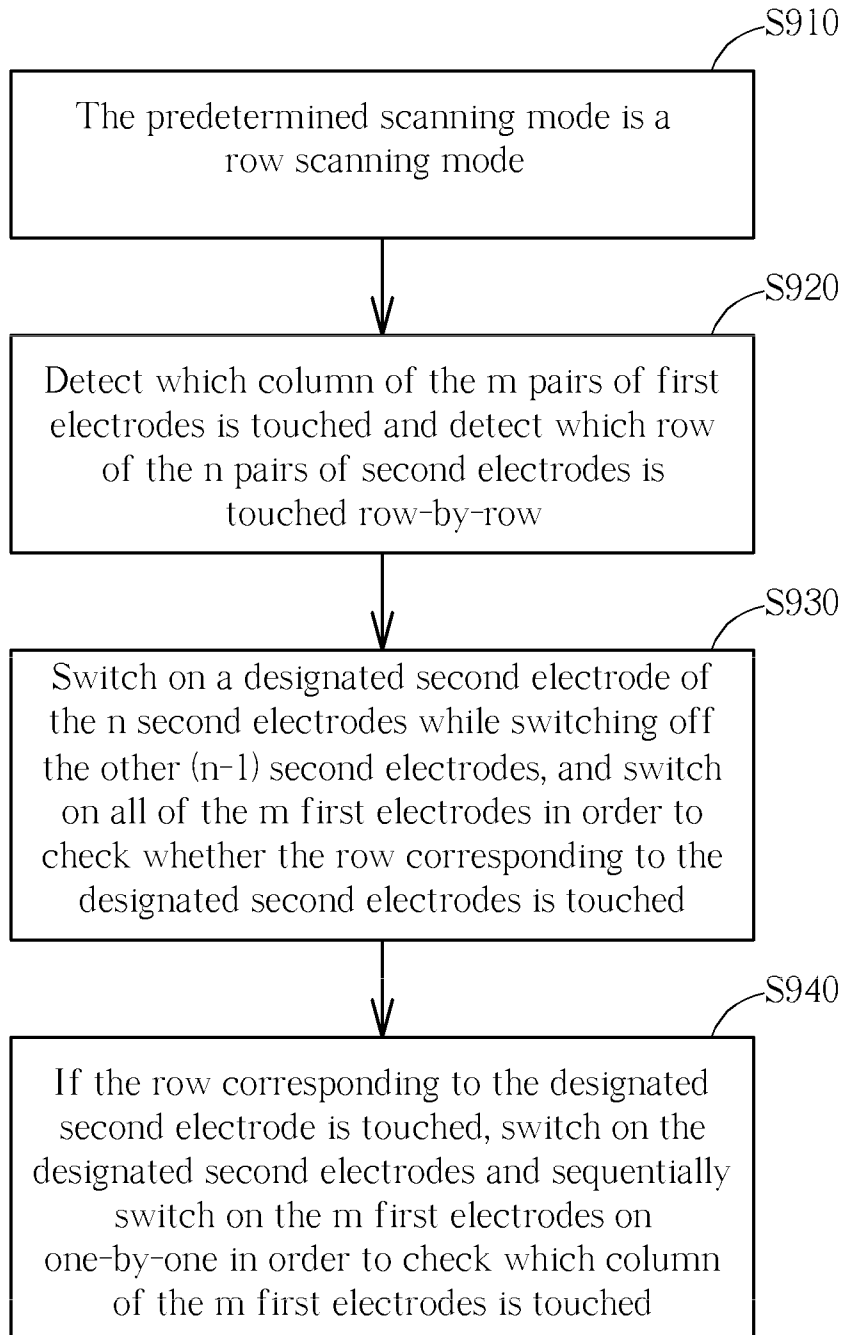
S910

The predetermined scanning mode is a row scanning mode

S920

Detect which column of the m pairs of first electrodes is touched and detect which row of the n pairs of second electrodes is touched row-by-row

S930

Switch on a designated second electrode of the n second electrodes while switching off the other (n-1) second electrodes, and switch on all of the m first electrodes in order to check whether the row corresponding to the designated second electrodes is touched

S940

If the row corresponding to the designated second electrode is touched, switch on the designated second electrodes and sequentially switch on the m first electrodes on one-by-one in order to check which column of the m first electrodes is touched